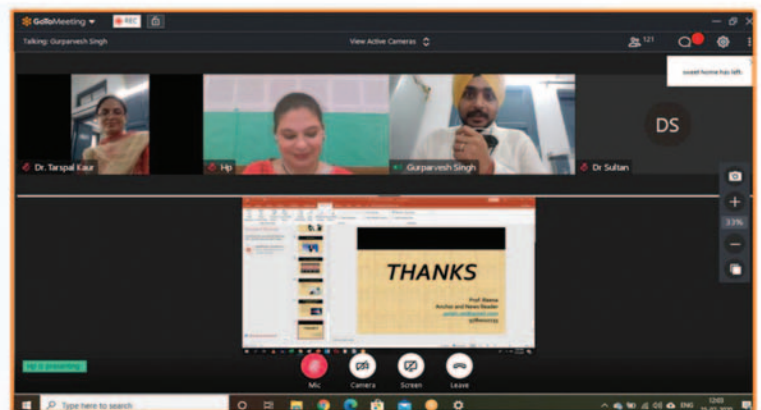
GoToMeeting
REC
Talking: Gurparvesh Singh
View Active Cameras
121
sweet home has left
DS
Dr. Tarspal Kaur
Hp
Gurparvesh Singh
Dr Sultan
33%
THANKS
Prof. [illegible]
Anchor and News Reader
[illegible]
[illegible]
Hp is presenting
Mic
Camera
Screen
Leave
Type here to search
ENG
12:03
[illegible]